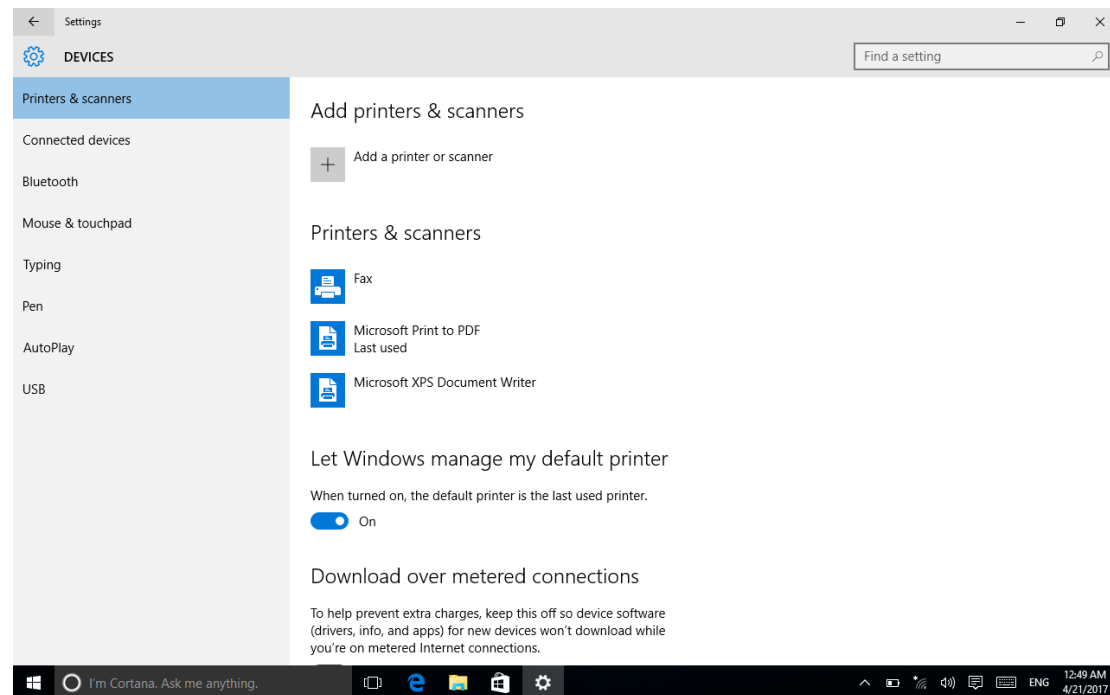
Settings

DEVICES

Find a setting

Printers & scanners

Connected devices

Bluetooth

Mouse & touchpad

Typing

Pen

AutoPlay

USB

Add printers & scanners

Add a printer or scanner

Printers & scanners

Fax

Microsoft Print to PDF
Last used

Microsoft XPS Document Writer

Let Windows manage my default printer

When turned on, the default printer is the last used printer.

On

Download over metered connections

To help prevent extra charges, keep this off so device software (drivers, info, and apps) for new devices won't download while you're on metered Internet connections.

I'm Cortana. Ask me anything.

ENG 12:49 AM 4/21/2017